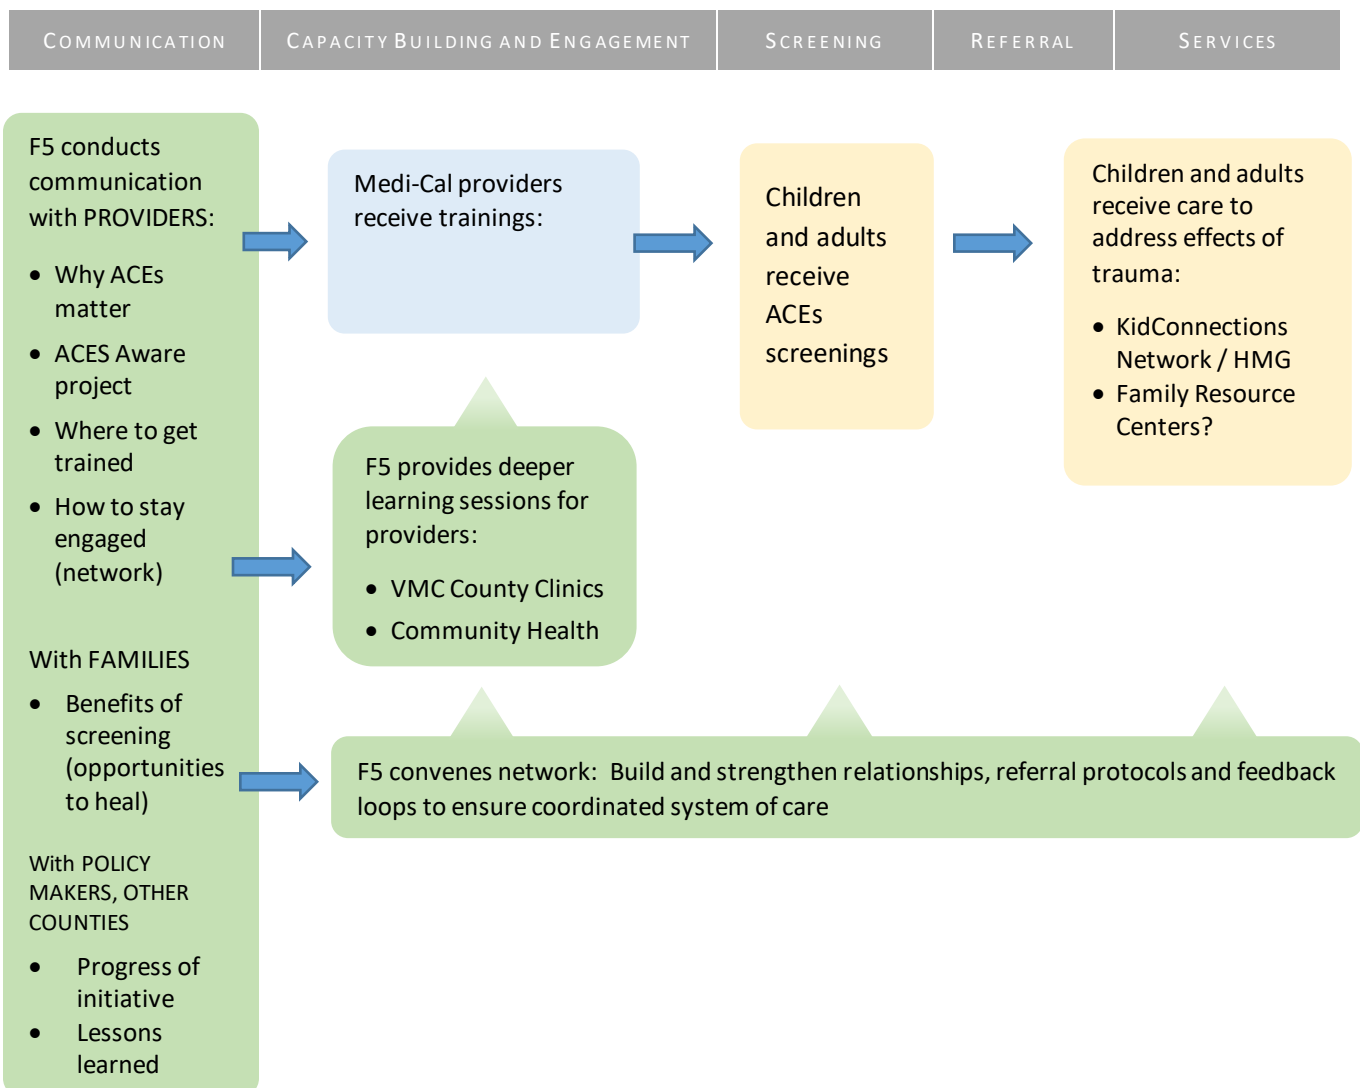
COMMUNICATION | CAPACITY BUILDING AND ENGAGEMENT | SCREENING | REFERRAL | SERVICES

F5 conducts communication with PROVIDERS:

- Why ACEs matter
- ACES Aware project
- Where to get trained
- How to stay engaged (network)

With FAMILIES

- Benefits of screening (opportunities to heal)

With POLICY MAKERS, OTHER COUNTIES

- Progress of initiative
- Lessons learned

Medi-Cal providers receive trainings:

Children and adults receive ACEs screenings

Children and adults receive care to address effects of trauma:

- KidConnections Network / HMG
- Family Resource Centers?

F5 provides deeper learning sessions for providers:

- VMC County Clinics
- Community Health

F5 convenes network: Build and strengthen relationships, referral protocols and feedback loops to ensure coordinated system of care